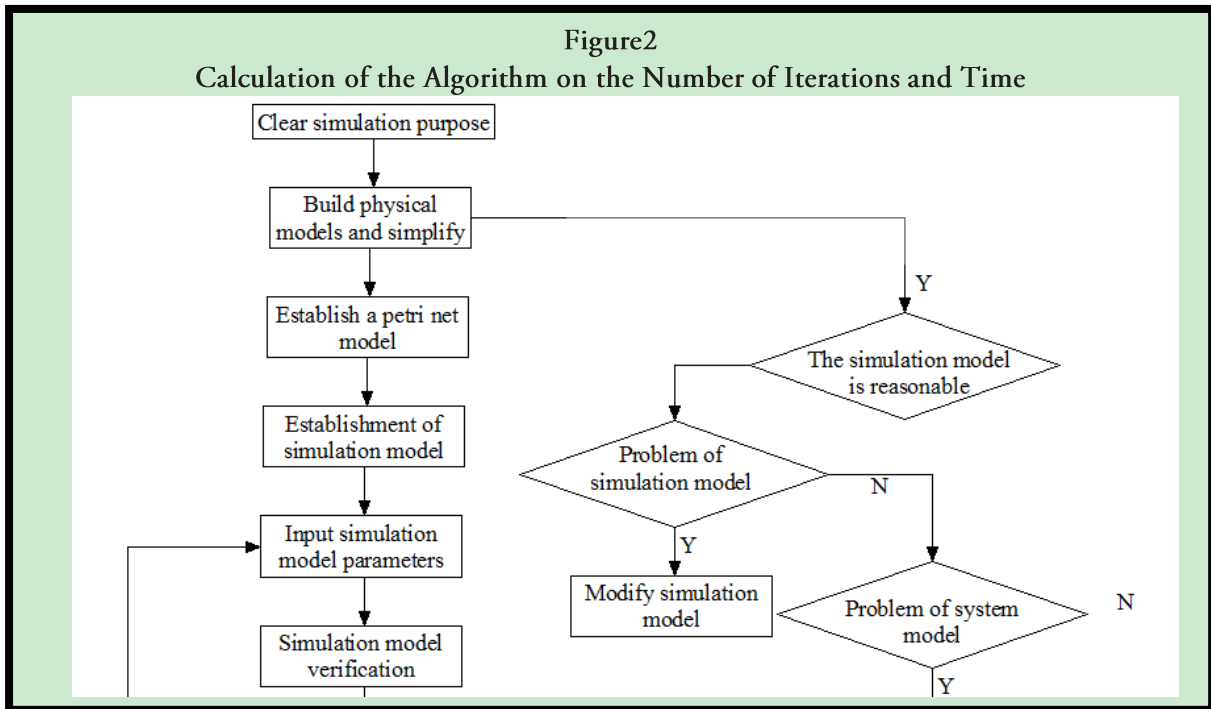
Figure2
Calculation of the Algorithm on the Number of Iterations and Time

Clear simulation purpose

Build physical models and simplify

Establish a petri net model

Establishment of simulation model

Input simulation model parameters

Simulation model verification

Y

The simulation model is reasonable

Problem of simulation model

N

Y

Modify simulation model

Problem of system model

N

Y